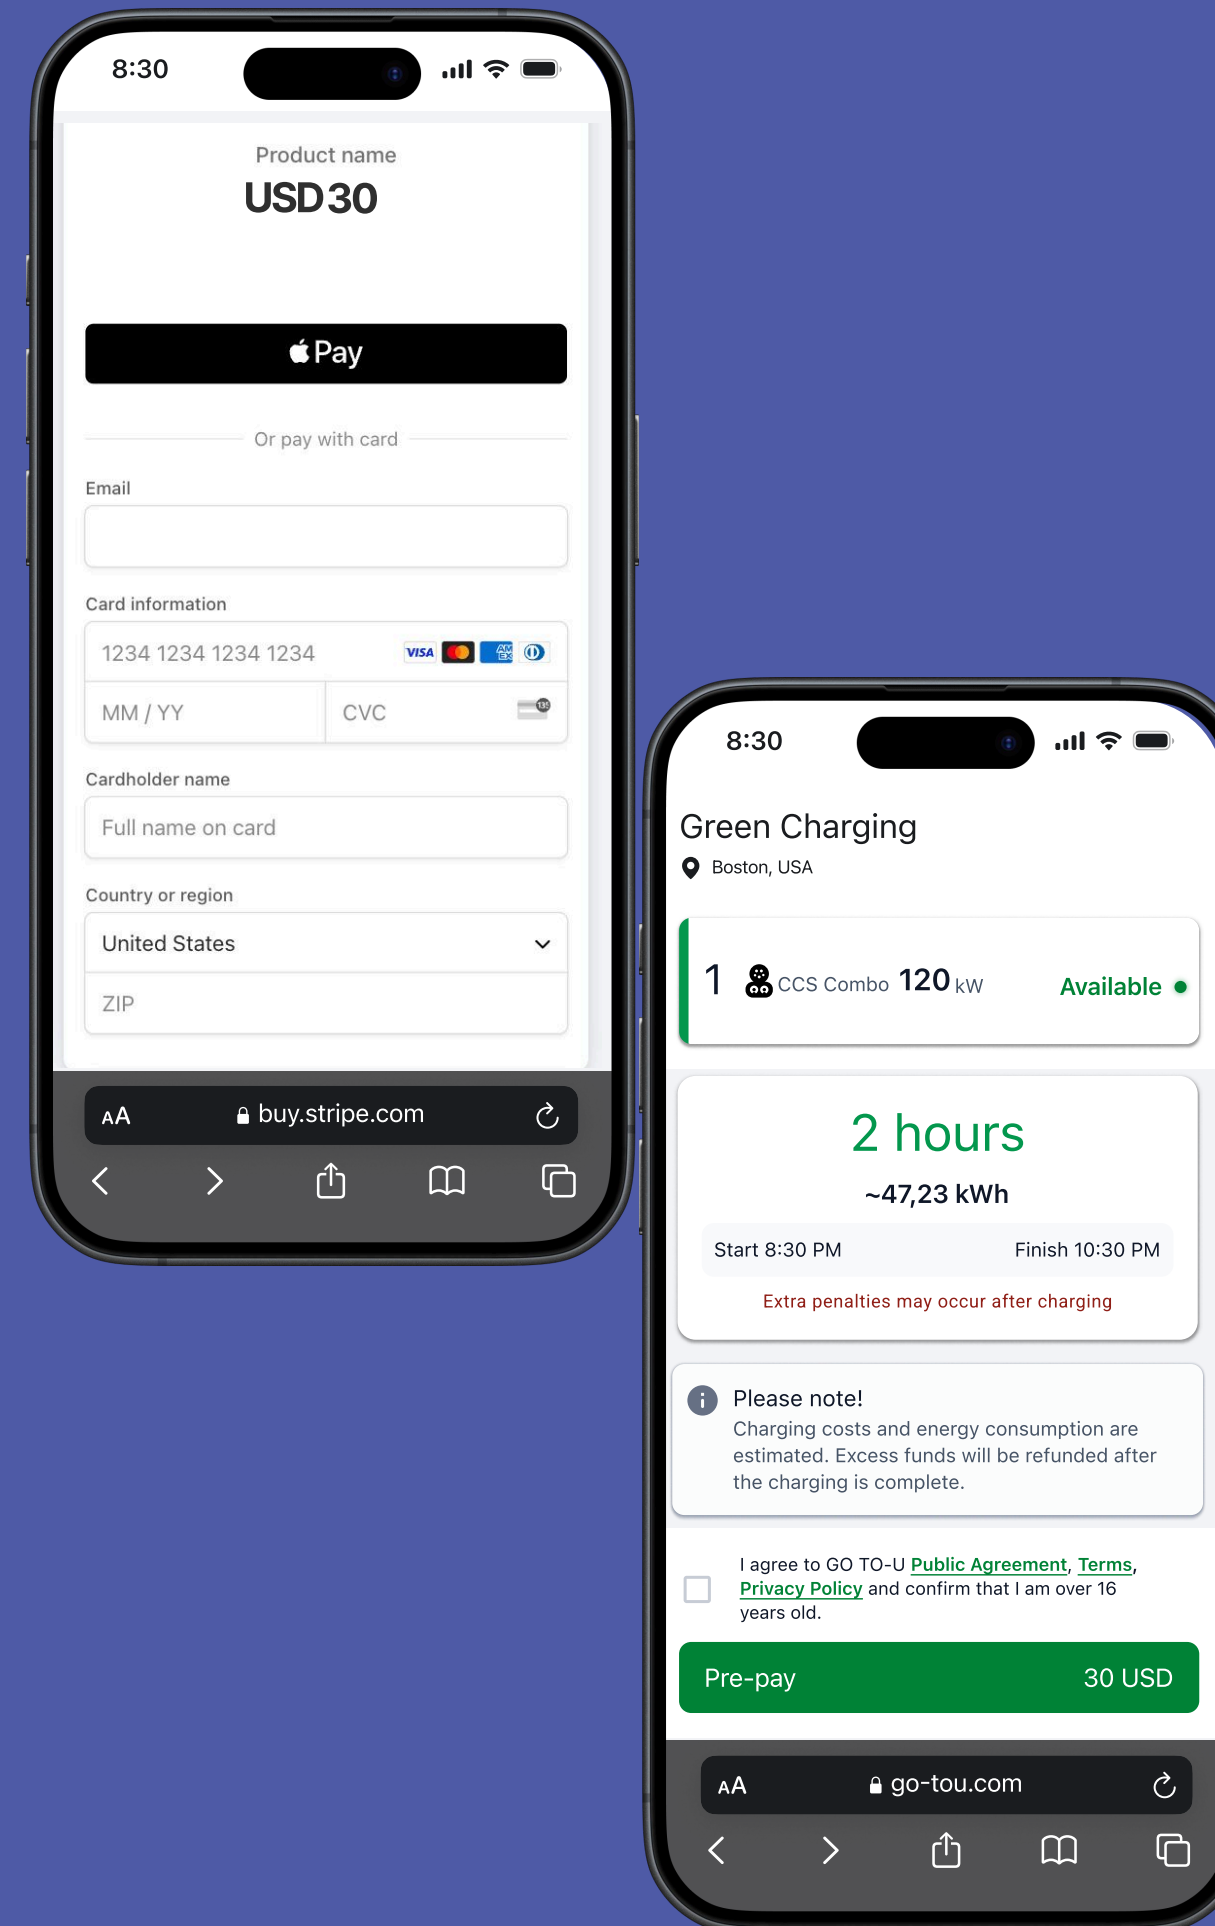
8:30

Product name
USD30

Pay

Or pay with card

Email

Card information
1234 1234 1234 1234
VISA
MM / YY
CVC

Cardholder name
Full name on card

Country or region
United States
ZIP

AA buy.stripe.com

8:30

Green Charging
Boston, USA

1 CCS Combo 120 kW Available

2 hours
~47,23 kWh
Start 8:30 PM Finish 10:30 PM
Extra penalties may occur after charging

Please note!
Charging costs and energy consumption are estimated. Excess funds will be refunded after the charging is complete.

I agree to GO TO-U Public Agreement, Terms, Privacy Policy and confirm that I am over 16 years old.

Pre-pay 30 USD

AA go-tou.com